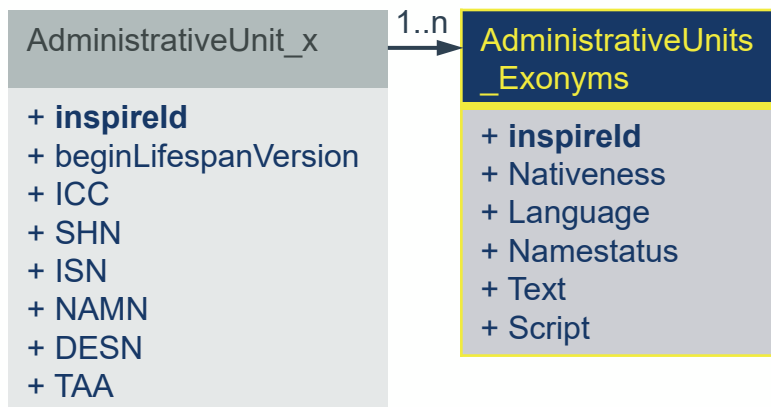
AdministrativeUnit_x

+ **inspireId**
+ beginLifespanVersion
+ ICC
+ SHN
+ ISN
+ NAMN
+ DESN
+ TAA

1..n

AdministrativeUnits _Exonyms

+ **inspireId**
+ Nativeness
+ Language
+ Namestatus
+ Text
+ Script